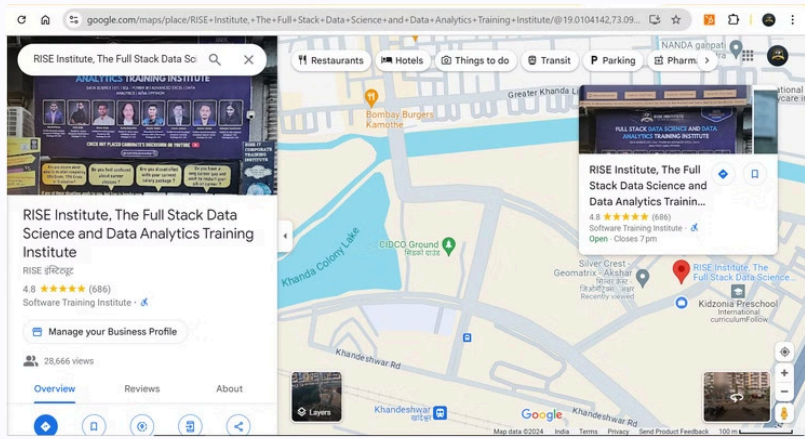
google.com/maps/place/RISE+Institute,+The+Full+Stack+Data+Science+and+Data+Analytics+Training+Institute/@19.0104142,73.09...

RISE Institute, The Full Stack Data Sci

Restaurants
Hotels
Things to do
Transit
Parking
Pharm

ANALYTICS TRAINING INSTITUTE

CHECK OUT PLACED CANDIDATE'S DISCUSSION ON YOUTUBE

RISE Institute, The Full Stack Data Science and Data Analytics Training Institute

RISE इन्स्टिट्यूट

4.8 ★★★★★ (686)

Software Training Institute ·

Manage your Business Profile

28,666 views

Overview
Reviews
About

NANDA ganpati

Greater Khanda L

Bombay Burgers Kamothe

Khanda Colony Lake

CIDCO Ground
सिडको ग्राउंड

Silver Crest Geomatrix
Akshar
सिल्वर क्रेस्ट
Recently viewed

RISE Institute, The Full Stack Data Scie...

Kidzonia Preschool
International curriculumFollow

Khandeshwar Rd

Khandeshwar

Layers

Google

Map data ©2024
India
Terms
Privacy
Send Product Feedback
100 m

FULL STACK DATA SCIENCE AND DATA ANALYTICS TRAINING INSTITUTE

RISE Institute, The Full Stack Data Science and Data Analytics Trainin...

4.8 ★★★★★ (686)

Software Training Institute ·

Open · Closes 7 pm